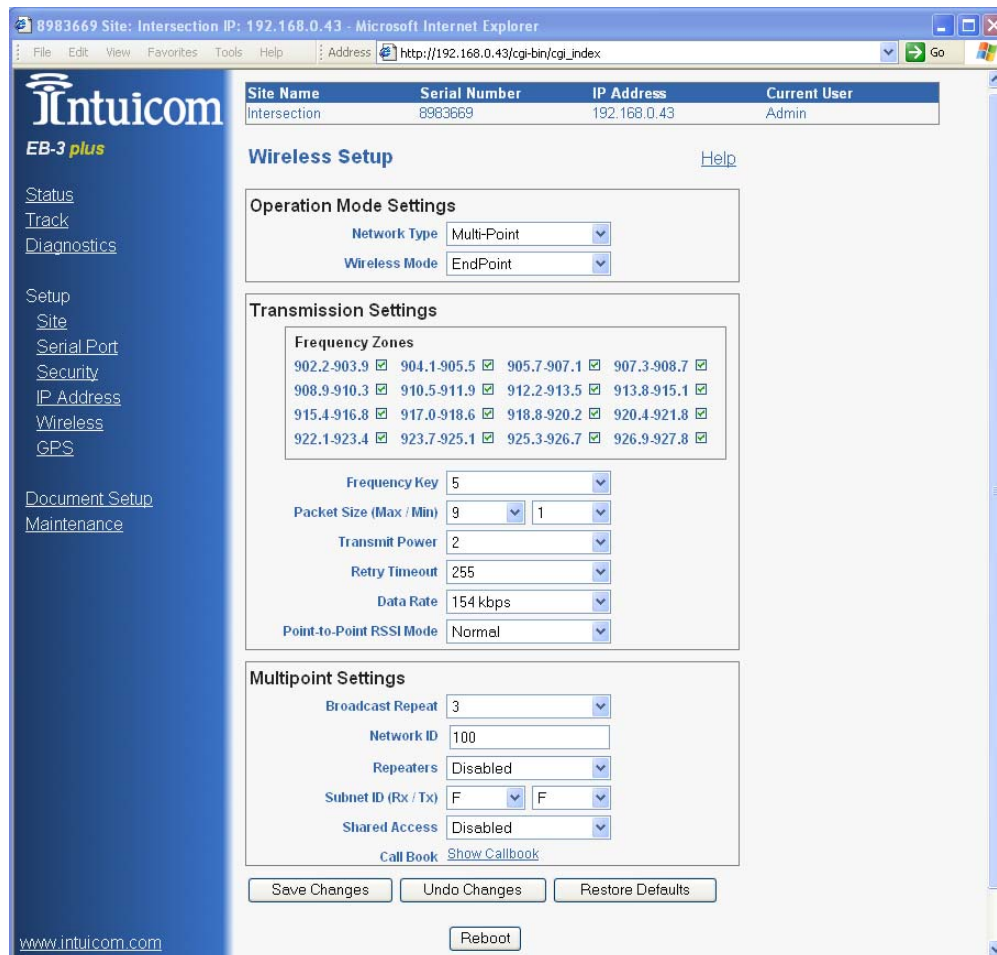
8983669 Site: Intersection IP: 192.168.0.43 - Microsoft Internet Explorer

File Edit View Favorites Tools Help Address http://192.168.0.43/cgi-bin/cgi_index Go

Intuicom
EB-3 plus

Status
Track
Diagnostics

Setup
Site
Serial Port
Security
IP Address
Wireless
GPS

Document Setup
Maintenance

www.intuicom.com

| Site Name | Serial Number | IP Address | Current User |
|---|---|---|---|
| Intersection | 8983669 | 192.168.0.43 | Admin |

Wireless Setup

Help

Operation Mode Settings

Network Type Multi-Point
Wireless Mode EndPoint

Transmission Settings

Frequency Zones

| | | | |
|---|---|---|---|
| 902.2-903.9 ☑ | 904.1-905.5 ☑ | 905.7-907.1 ☑ | 907.3-908.7 ☑ |
| 908.9-910.3 ☑ | 910.5-911.9 ☑ | 912.2-913.5 ☑ | 913.8-915.1 ☑ |
| 915.4-916.8 ☑ | 917.0-918.6 ☑ | 918.8-920.2 ☑ | 920.4-921.8 ☑ |
| 922.1-923.4 ☑ | 923.7-925.1 ☑ | 925.3-926.7 ☑ | 926.9-927.8 ☑ |

Frequency Key 5
Packet Size (Max / Min) 9 1
Transmit Power 2
Retry Timeout 255
Data Rate 154 kbps
Point-to-Point RSSI Mode Normal

Multipoint Settings

Broadcast Repeat 3
Network ID 100
Repeaters Disabled
Subnet ID (Rx / Tx) F F
Shared Access Disabled
Call Book Show Callbook

Save Changes Undo Changes Restore Defaults

Reboot